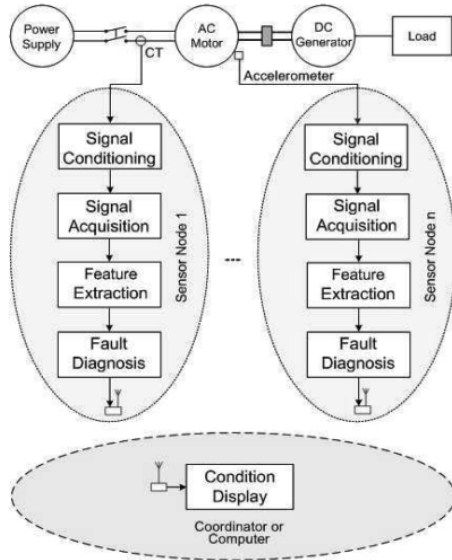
Power Supply

CT

AC Motor

DC Generator

Load

Accelerometer

Signal Conditioning

Signal Acquisition

Feature Extraction

Fault Diagnosis

Sensor Node 1

...

Signal Conditioning

Signal Acquisition

Feature Extraction

Fault Diagnosis

Sensor Node n

Condition Display

Coordinator or Computer